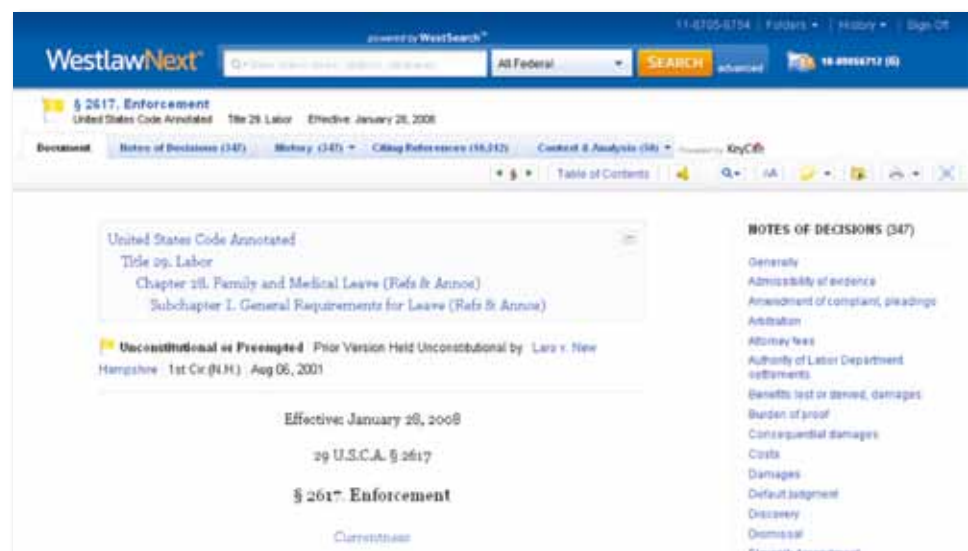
powered by WestSearch™

11-6705-6754 | Folders ▾ | History ▾ | Sign Off

WestlawNext®

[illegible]

All Federal

SEARCH

advanced

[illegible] (6)

§ 2617. Enforcement

United States Code Annotated Title 29. Labor Effective: January 28, 2008

Document | Notes of Decisions (347) | History (347) ▾ | Citing References (16,312) | Context & Analysis (56) ▾ | Powered by KeyCite

Table of Contents

United States Code Annotated

Title 29. Labor

Chapter 28. Family and Medical Leave (Refs & Annos)

Subchapter I. General Requirements for Leave (Refs & Annos)

Unconstitutional or Preempted Prior Version Held Unconstitutional by Laro v. New Hampshire 1st Cir.(N.H.) Aug 06, 2001

Effective: January 28, 2008

29 U.S.C.A. § 2617

§ 2617. Enforcement

Currentness

NOTES OF DECISIONS (347)

Generally

Admissibility of evidence

Amendment of complaint, pleadings

Arbitration

Attorney fees

Authority of Labor Department settlements

Benefits lost or denied, damages

Burden of proof

Consequential damages

Costs

Damages

Default judgment

Discovery

Dismissal